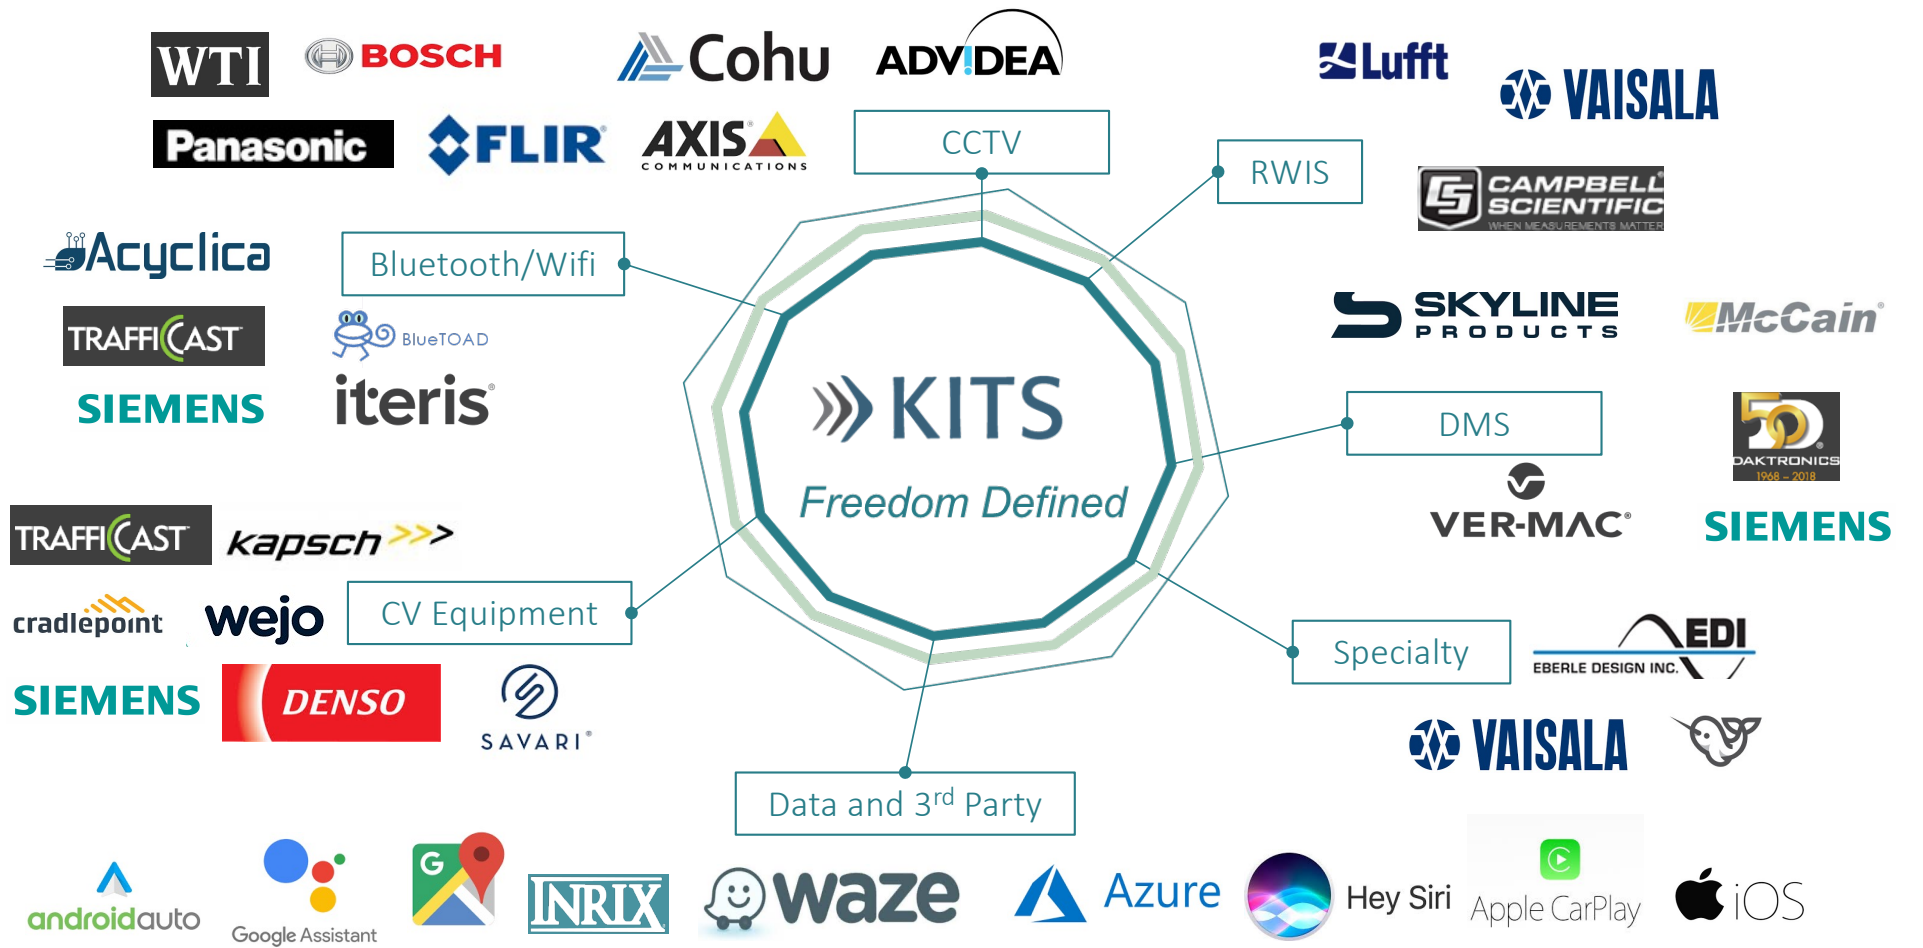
WTI BOSCH Cohu ADVIDEA Lufft VAISALA

Panasonic FLIR AXIS COMMUNICATIONS

CCTV

RWIS

CAMPBELL SCIENTIFIC WHEN MEASUREMENTS MATTER

Acyclica

Bluetooth/Wifi

TRAFFICAST

BlueTOAD

SKYLINE PRODUCTS

McCain

SIEMENS

iteris

KITS

Freedom Defined

DMS

DAKTRONICS 1968 – 2018

VER-MAC

SIEMENS

TRAFFICAST kapsch

cradlepoint wejo

CV Equipment

SIEMENS DENSO SAVARI

Specialty

EDI EBERLE DESIGN INC.

VAISALA

Data and 3$^{rd}$ Party

androidauto Google Assistant INRIX waze Azure Hey Siri Apple CarPlay iOS